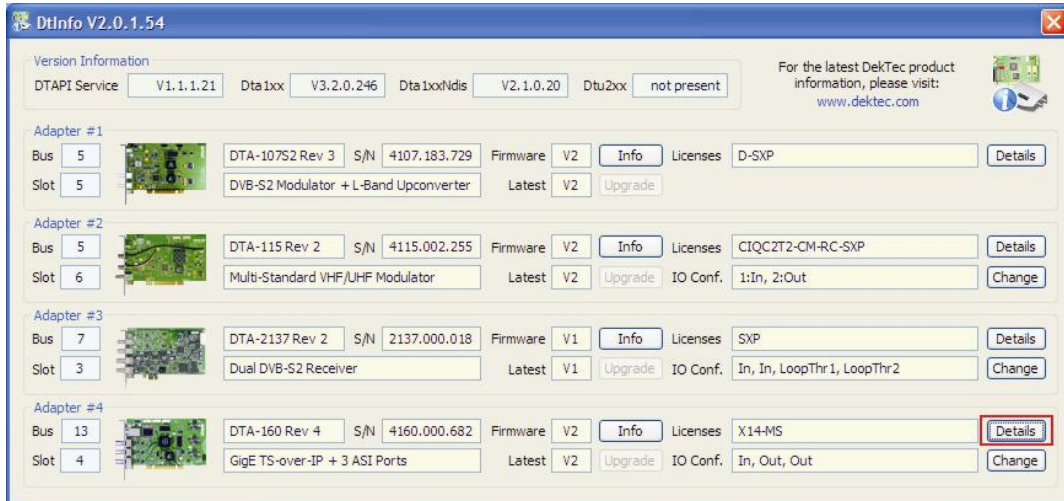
DtInfo V2.0.1.54

Version Information
DTAPI Service V1.1.1.21 Dta1xx V3.2.0.246 Dta1xxNdis V2.1.0.20 Dtu2xx not present

For the latest DekTec product information, please visit: www.dektec.com

Adapter #1
Bus 5 DTA-107S2 Rev 3 S/N 4107.183.729 Firmware V2 Info Licenses D-SXP Details
Slot 5 DVB-S2 Modulator + L-Band Upconverter Latest V2 Upgrade

Adapter #2
Bus 5 DTA-115 Rev 2 S/N 4115.002.255 Firmware V2 Info Licenses CIQC2T2-CM-RC-SXP Details
Slot 6 Multi-Standard VHF/UHF Modulator Latest V2 Upgrade IO Conf. 1:In, 2:Out Change

Adapter #3
Bus 7 DTA-2137 Rev 2 S/N 2137.000.018 Firmware V1 Info Licenses SXP Details
Slot 3 Dual DVB-S2 Receiver Latest V1 Upgrade IO Conf. In, In, LoopThr1, LoopThr2 Change

Adapter #4
Bus 13 DTA-160 Rev 4 S/N 4160.000.682 Firmware V2 Info Licenses X14-MS Details
Slot 4 GigE TS-over-IP + 3 ASI Ports Latest V2 Upgrade IO Conf. In, Out, Out Change